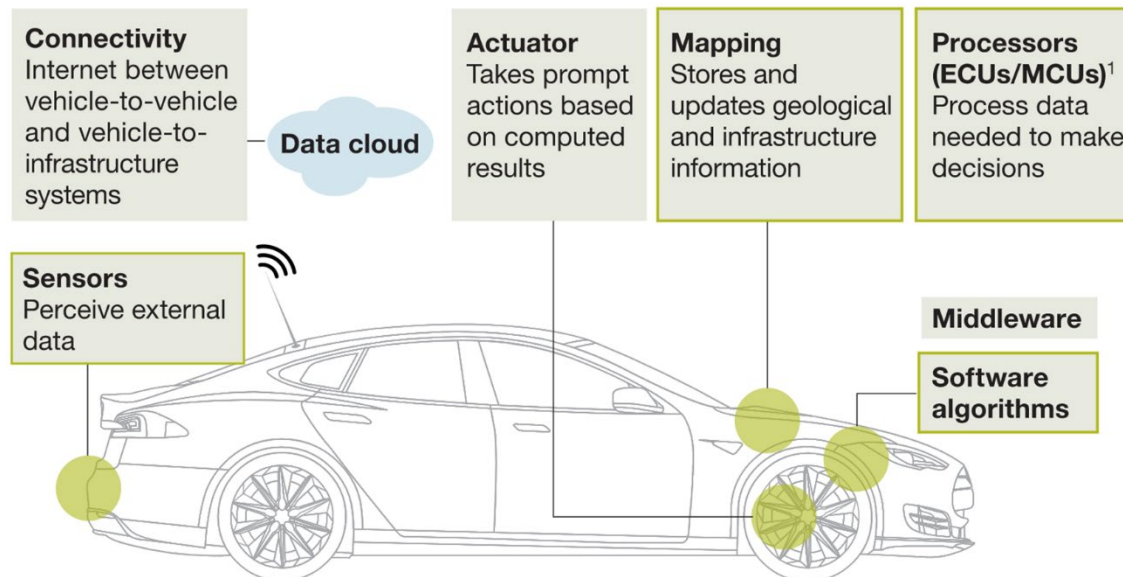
**Connectivity**
Internet between vehicle-to-vehicle and vehicle-to-infrastructure systems

**Data cloud**

**Actuator**
Takes prompt actions based on computed results

**Mapping**
Stores and updates geological and infrastructure information

**Processors (ECUs/MCUs)$^1$**
Process data needed to make decisions

**Sensors**
Perceive external data

**Middleware**

**Software algorithms**